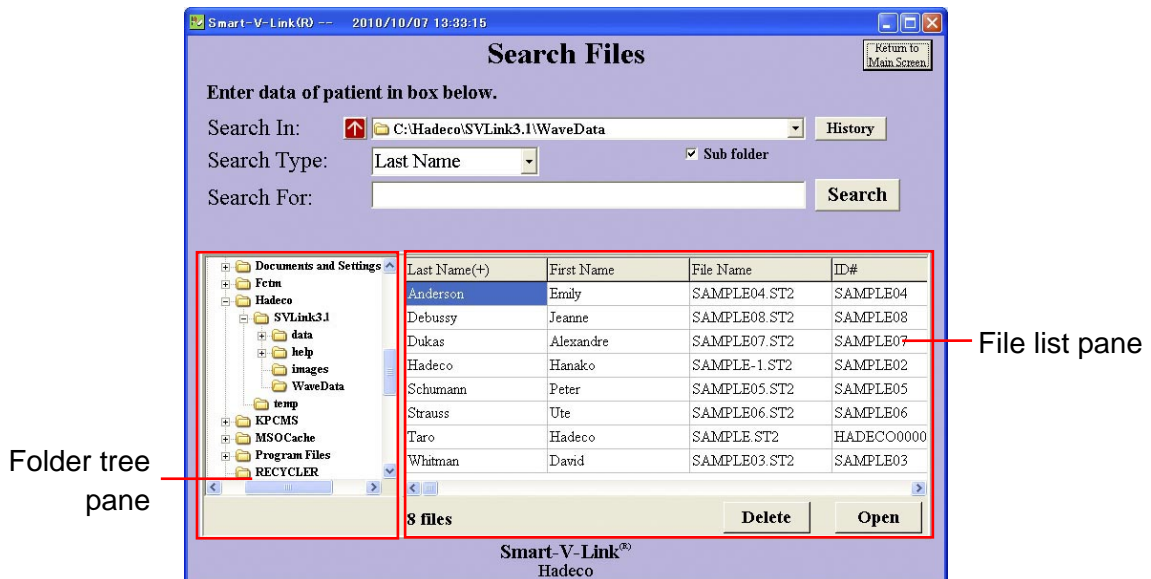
Smart-V-Link(R) -- 2010/10/07 13:33:15

Search Files

Return to Main Screen

Enter data of patient in box below.

Search In: C:\Hadeco\SVLink3.1\WaveData History

Search Type: Last Name

Sub folder

Search For: Search

Documents and Settings
Fctm
Hadeco
SVLink3.1
data
help
images
WaveData
temp
KPCMS
MSOCache
Program Files
RECYCLER

| Last Name(+) | First Name | File Name | ID# |
|---|---|---|---|
| Anderson | Emily | SAMPLE04.ST2 | SAMPLE04 |
| Debussy | Jeanne | SAMPLE08.ST2 | SAMPLE08 |
| Dukas | Alexandre | SAMPLE07.ST2 | SAMPLE07 |
| Hadeco | Hanako | SAMPLE-1.ST2 | SAMPLE02 |
| Schumann | Peter | SAMPLE05.ST2 | SAMPLE05 |
| Strauss | Ute | SAMPLE06.ST2 | SAMPLE06 |
| Taro | Hadeco | SAMPLE.ST2 | HADECO0000 |
| Whitman | David | SAMPLE03.ST2 | SAMPLE03 |

8 files Delete Open

File list pane

Folder tree pane

Smart-V-Link®
Hadeco